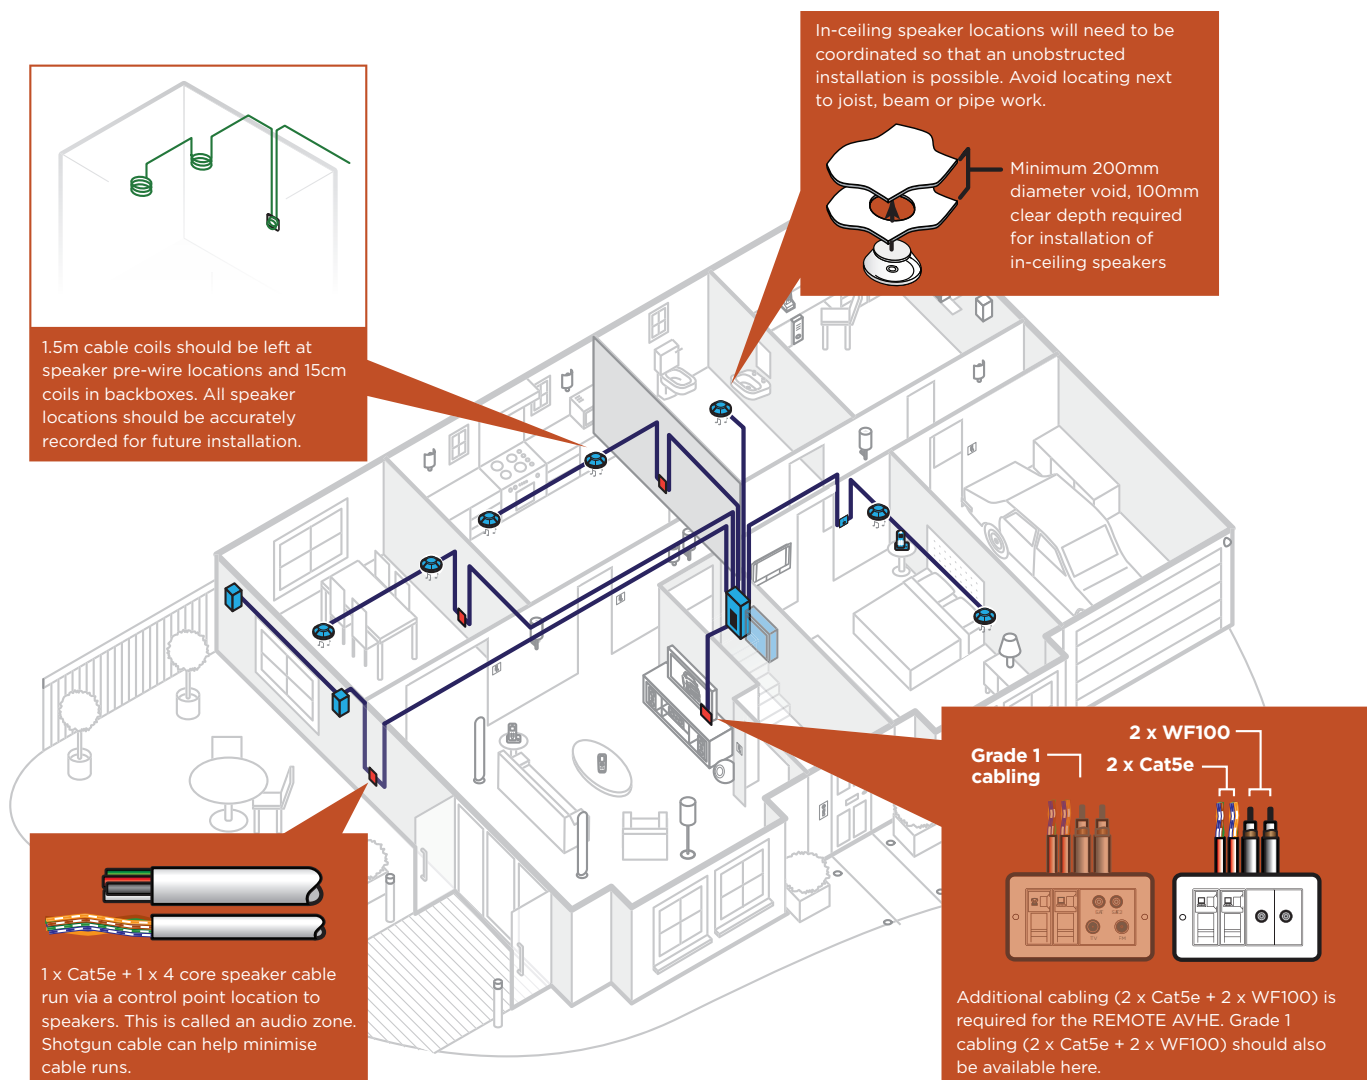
In-ceiling speaker locations will need to be coordinated so that an unobstructed installation is possible. Avoid locating next to joist, beam or pipe work.

Minimum 200mm diameter void, 100mm clear depth required for installation of in-ceiling speakers

1.5m cable coils should be left at speaker pre-wire locations and 15cm coils in backboxes. All speaker locations should be accurately recorded for future installation.

Grade 1 cabling

2 x WF100

2 x Cat5e

1 x Cat5e + 1 x 4 core speaker cable run via a control point location to speakers. This is called an audio zone. Shotgun cable can help minimise cable runs.

Additional cabling (2 x Cat5e + 2 x WF100) is required for the REMOTE AVHE. Grade 1 cabling (2 x Cat5e + 2 x WF100) should also be available here.